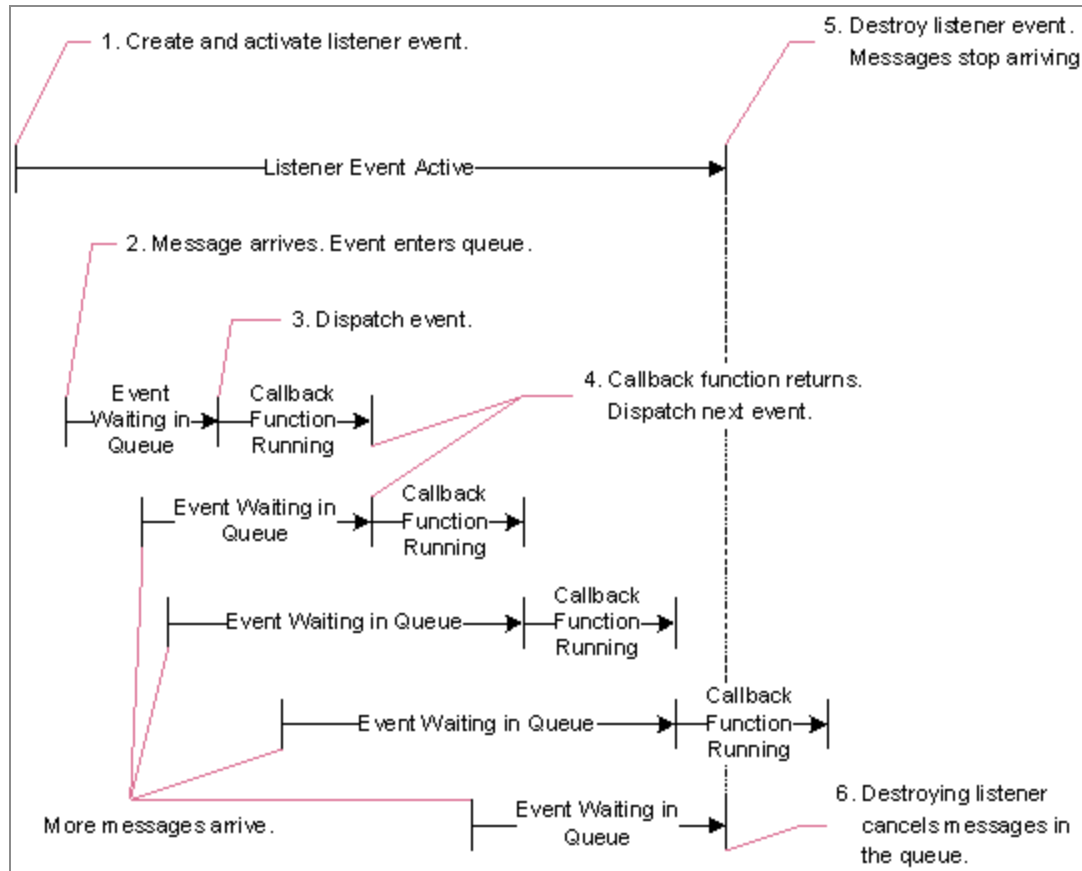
1. Create and activate listener event.

5. Destroy listener event. Messages stop arriving

Listener Event Active

2. Message arrives. Event enters queue.

3. Dispatch event.

Event Waiting in Queue

Callback Function Running

4. Callback function returns. Dispatch next event.

Event Waiting in Queue

Callback Function Running

Event Waiting in Queue

Callback Function Running

Event Waiting in Queue

Callback Function Running

Event Waiting in Queue

More messages arrive.

6. Destroying listener cancels messages in the queue.